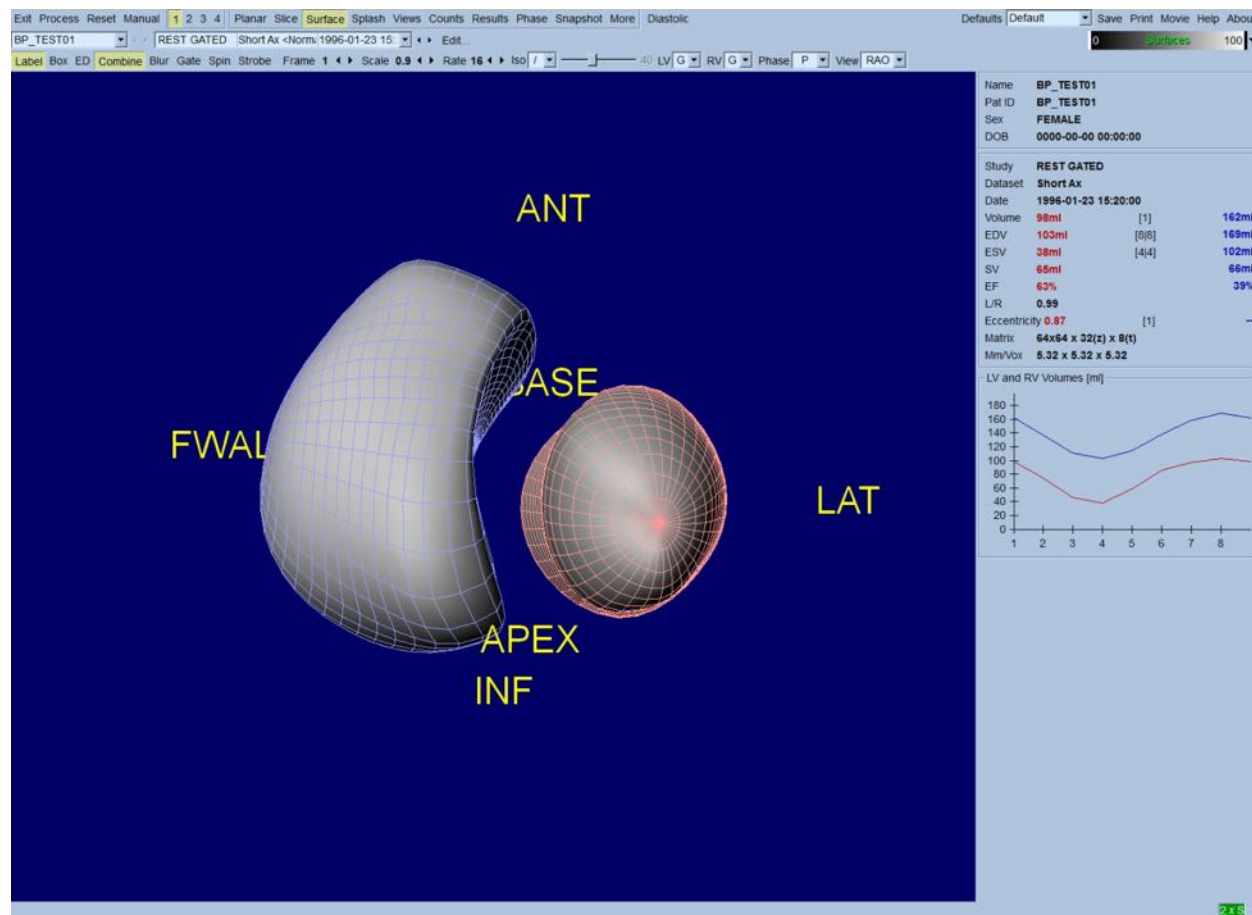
Exit Process Reset Manual 1 2 3 4 Planar Slice Surface Splash Views Counts Results Phase Snapshot More Diastolic

Defaults Default Save Print Movie Help Abou

BP_TEST01 REST GATED Short Ax <Norm 1996-01-23 15: Edit...

0 Surfaces 100

Label Box ED Combine Blur Gate Spin Strobe Frame 1 Scale 0.9 Rate 16 Iso / 40 LV G RV G Phase P View RAO

ANT

BASE

FWAL

LAT

APEX

INF

| | | | |
|---|---|---|---|
| Name | BP_TEST01 | | |
| Pat ID | BP_TEST01 | | |
| Sex | FEMALE | | |
| DOB | 0000-00-00 00:00:00 | | |

| | | | |
|---|---|---|---|
| Study | REST GATED | | |
| Dataset | Short Ax | | |
| Date | 1996-01-23 15:20:00 | | |
| Volume | 98ml | [1] | 162ml |
| EDV | 103ml | [8\|8] | 169ml |
| ESV | 38ml | [4\|4] | 102ml |
| SV | 65ml | | 66ml |
| EF | 63% | | 39% |
| L/R | 0.99 | | |
| Eccentricity | 0.87 | [1] | - |
| Matrix | 64x64 x 32(z) x 8(t) | | |
| Mm/Vox | 5.32 x 5.32 x 5.32 | | |

LV and RV Volumes [ml]

180
160
140
120
100
80
60
40
20
0
1 2 3 4 5 6 7 8

2xS